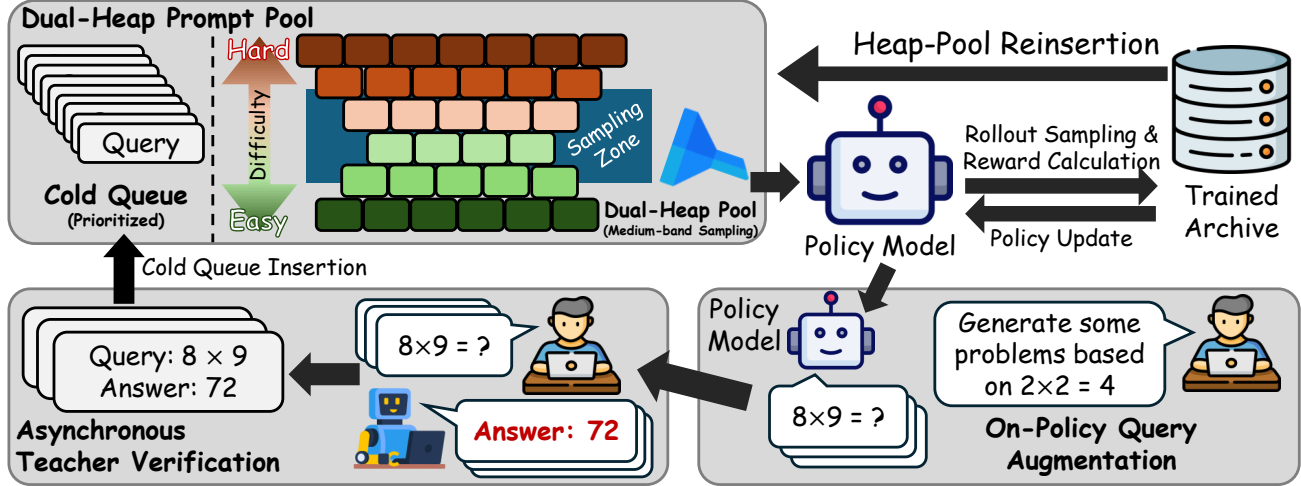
Dual-Heap Prompt Pool

Query

Cold Queue
(Prioritized)

Hard

Difficulty

Easy

Sampling Zone

Dual-Heap Pool
(Medium-band Sampling)

Heap-Pool Reinsertion

Rollout Sampling & Reward Calculation

Policy Update

Policy Model

Trained Archive

Cold Queue Insertion

Query: 8 × 9
Answer: 72

Asynchronous Teacher Verification

8×9 = ?

Answer: 72

Policy Model

8×9 = ?

Generate some problems based on 2×2 = 4

On-Policy Query Augmentation